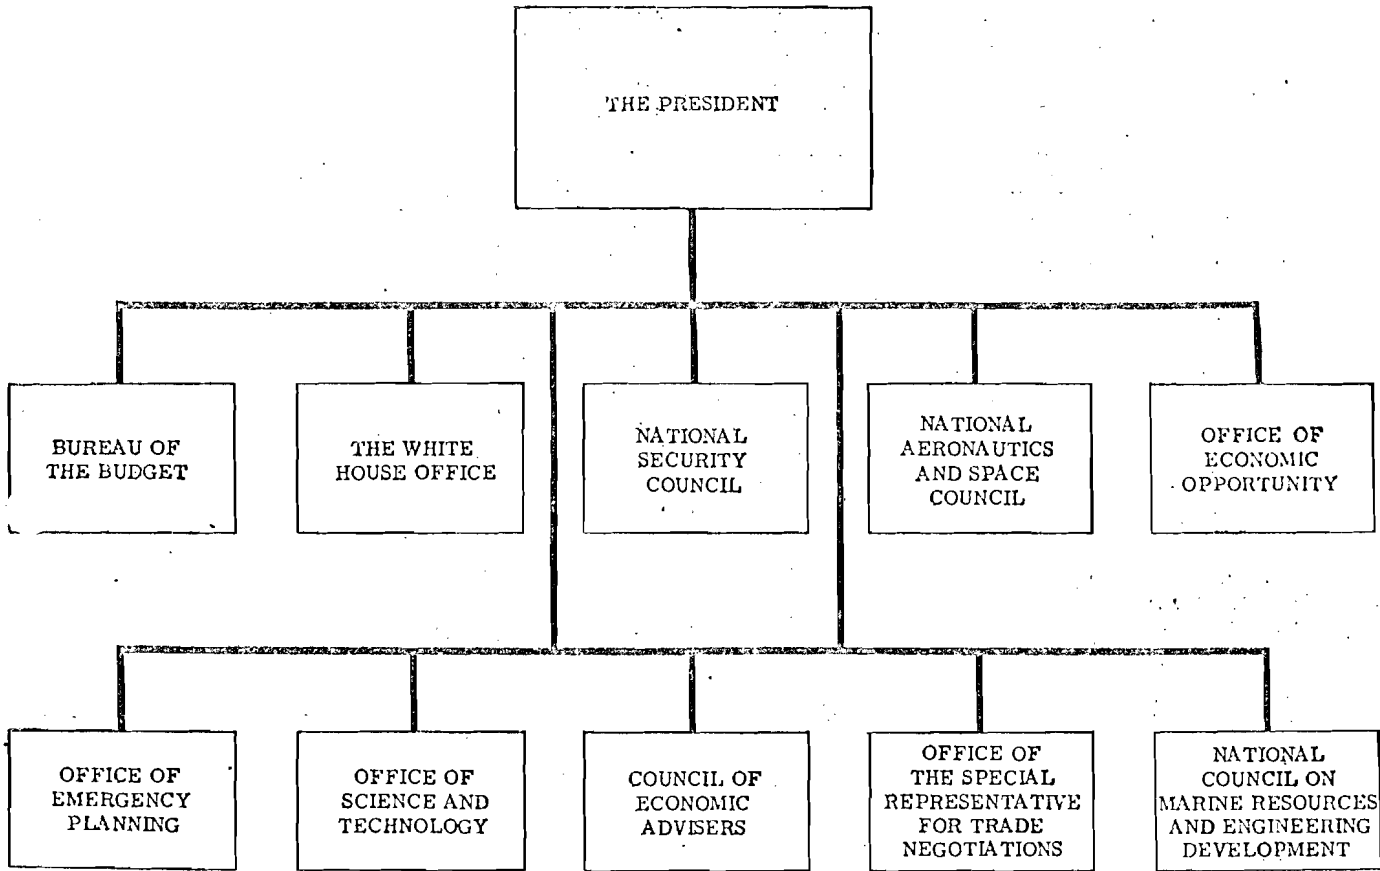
THE PRESIDENT

BUREAU OF THE BUDGET

THE WHITE HOUSE OFFICE

NATIONAL SECURITY COUNCIL

NATIONAL AERONAUTICS AND SPACE COUNCIL

OFFICE OF ECONOMIC OPPORTUNITY

OFFICE OF EMERGENCY PLANNING

OFFICE OF SCIENCE AND TECHNOLOGY

COUNCIL OF ECONOMIC ADVISERS

OFFICE OF THE SPECIAL REPRESENTATIVE FOR TRADE NEGOTIATIONS

NATIONAL COUNCIL ON MARINE RESOURCES AND ENGINEERING DEVELOPMENT